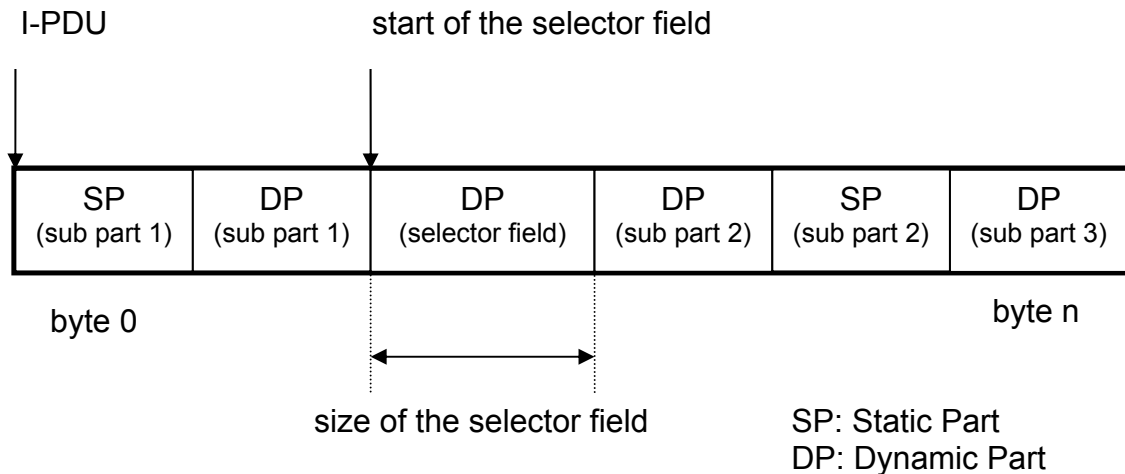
I-PDU

start of the selector field

| SP (sub part 1) | DP (sub part 1) | DP (selector field) | DP (sub part 2) | SP (sub part 2) | DP (sub part 3) |
|---|---|---|---|---|---|

byte 0

byte n

size of the selector field

SP: Static Part
DP: Dynamic Part